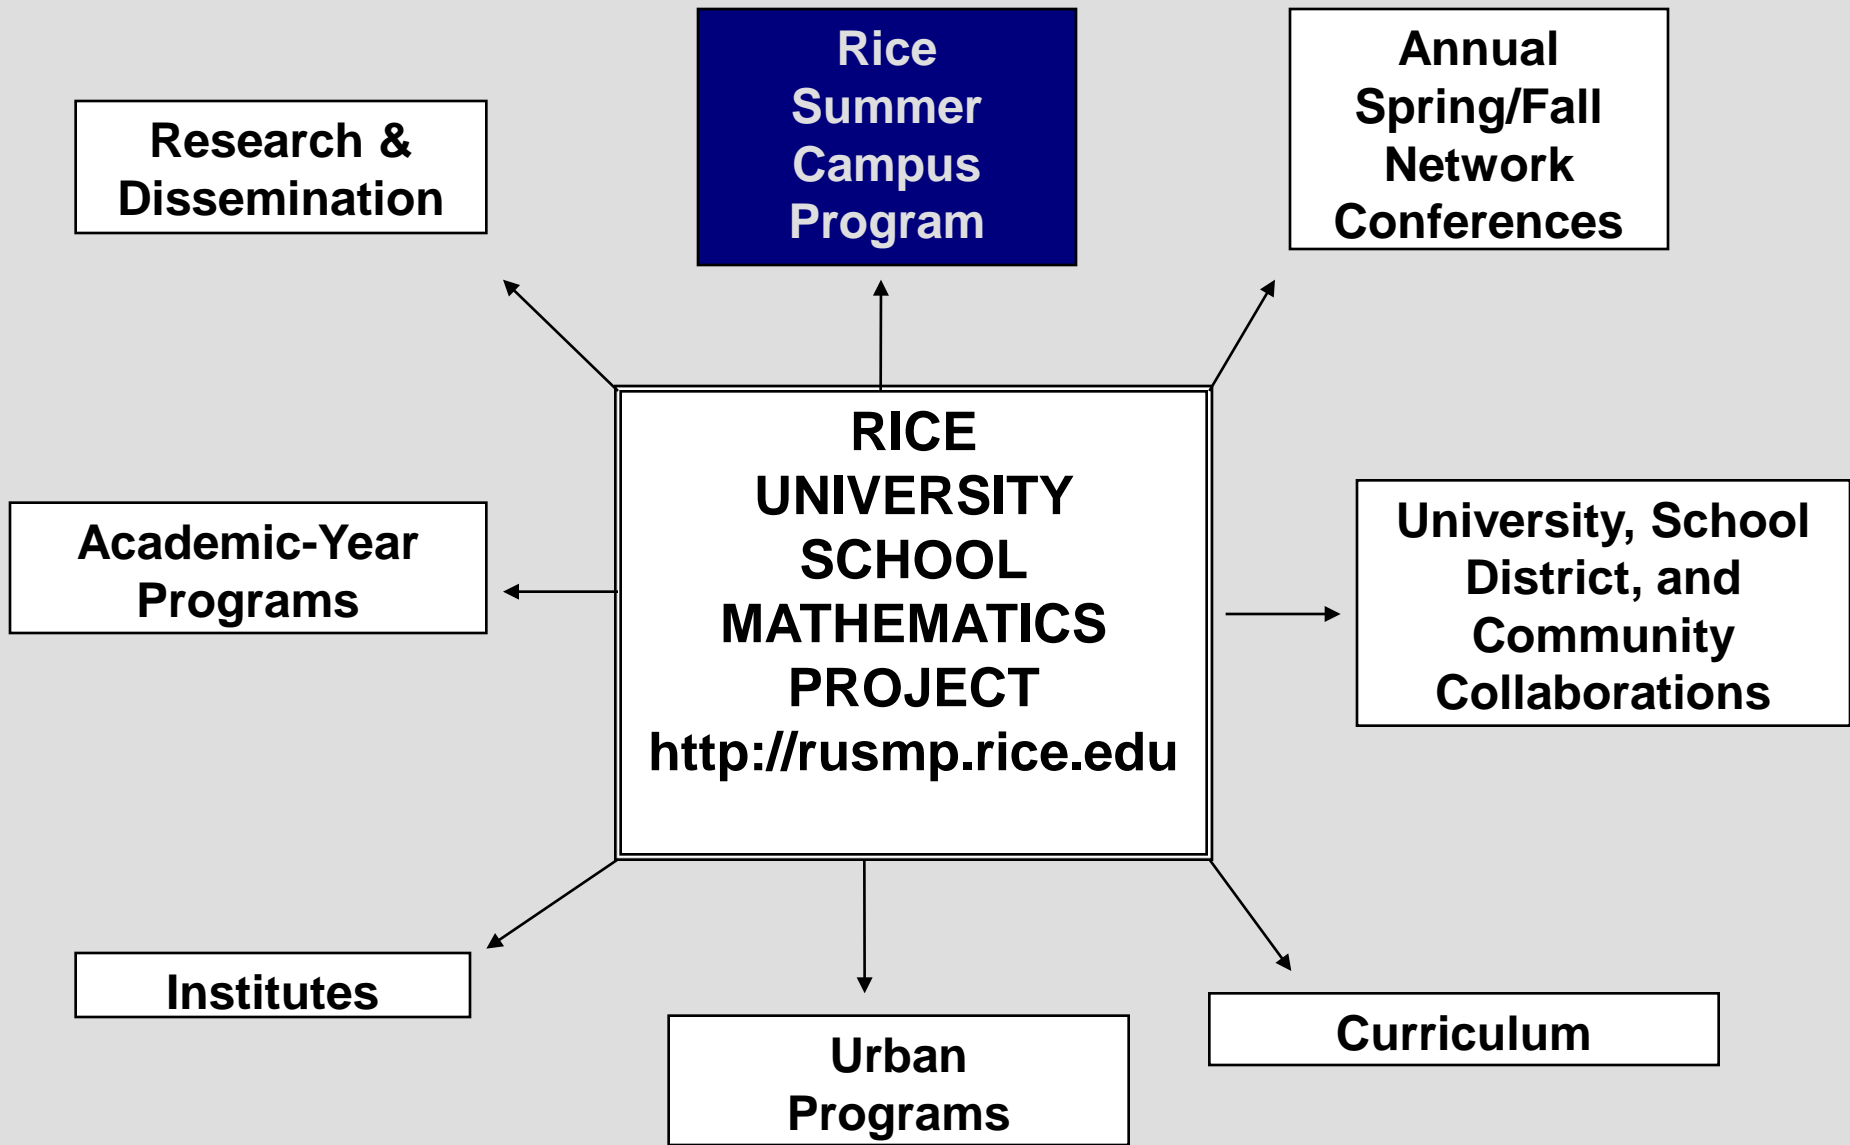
Research & Dissemination

Rice Summer Campus Program

Annual Spring/Fall Network Conferences

Academic-Year Programs

RICE UNIVERSITY SCHOOL MATHEMATICS PROJECT
http://rusmp.rice.edu

University, School District, and Community Collaborations

Institutes

Urban Programs

Curriculum